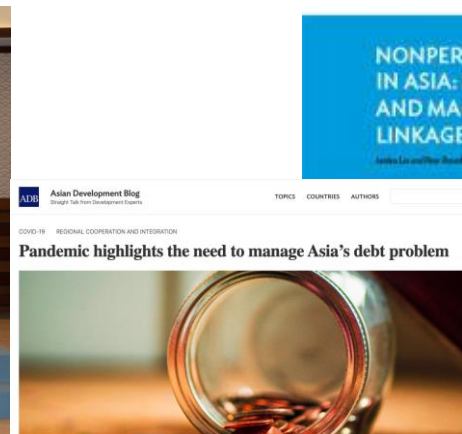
NONPER
IN ASIA:
AND MA
LINKAGE
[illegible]

ADB Asian Development Blog
Straight Talk from Development Experts

TOPICS COUNTRIES AUTHORS

COVID-19 REGIONAL COOPERATION AND INTEGRATION

Pandemic highlights the need to manage Asia's debt problem